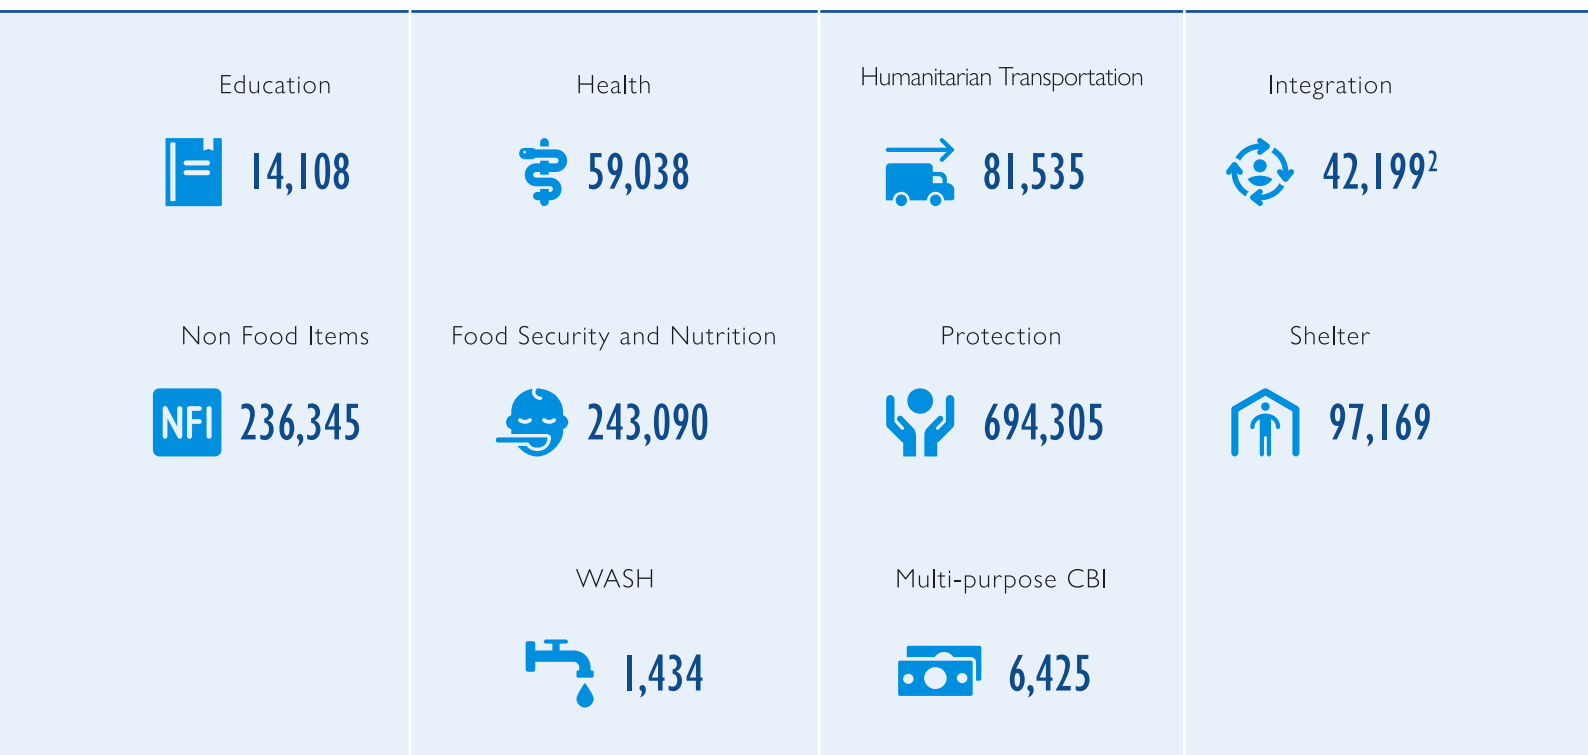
Education

14,108

Non Food Items

NFI 236,345

Health

59,038

Food Security and Nutrition

243,090

WASH

1,434

Humanitarian Transportation

81,535

Protection

694,305

Multi-purpose CBI

6,425

Integration

42,199$^2$

Shelter

97,169